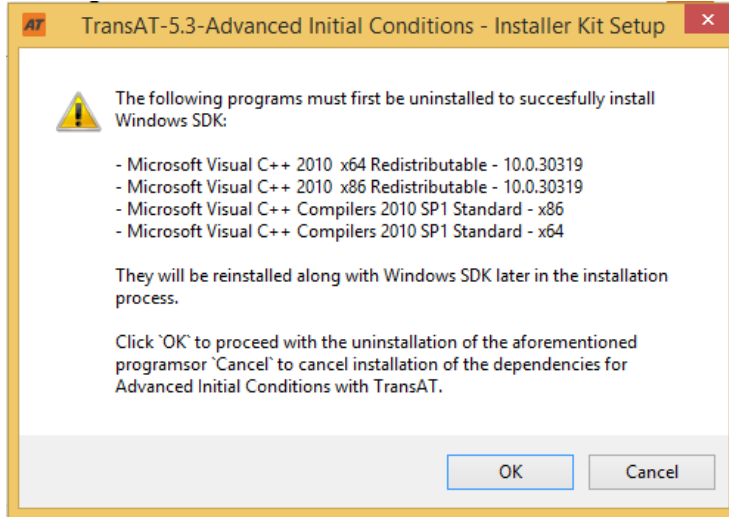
AT TransAT-5.3-Advanced Initial Conditions - Installer Kit Setup

The following programs must first be uninstalled to succesfully install Windows SDK:

- Microsoft Visual C++ 2010 x64 Redistributable - 10.0.30319
- Microsoft Visual C++ 2010 x86 Redistributable - 10.0.30319
- Microsoft Visual C++ Compilers 2010 SP1 Standard - x86
- Microsoft Visual C++ Compilers 2010 SP1 Standard - x64

They will be reinstalled along with Windows SDK later in the installation process.

Click `OK` to proceed with the uninstallation of the aforementioned programsor `Cancel` to cancel installation of the dependencies for Advanced Initial Conditions with TransAT.

OK

Cancel